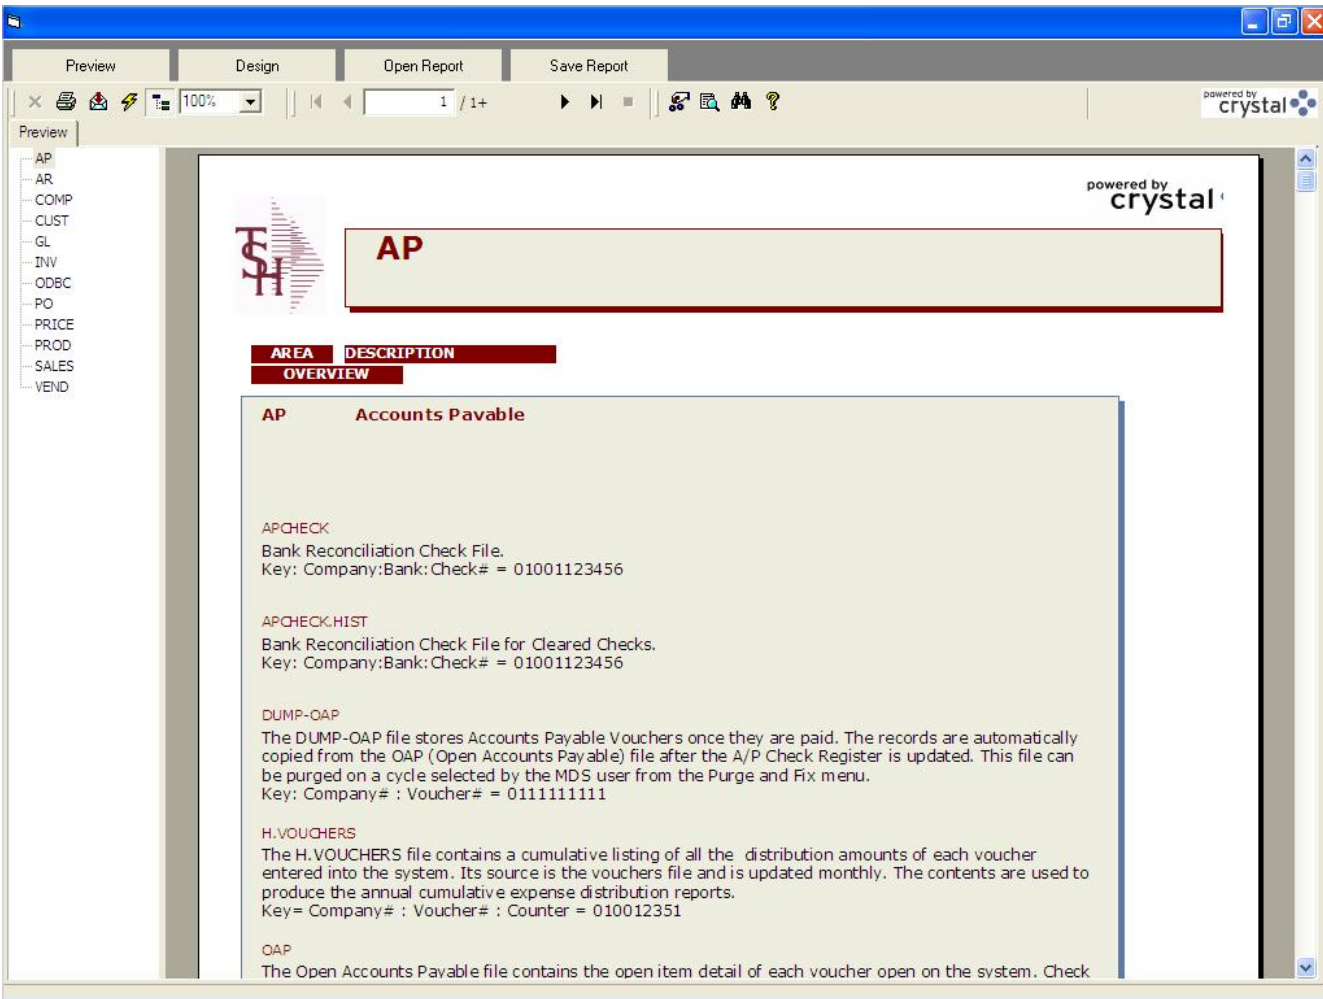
Preview

Design

Open Report

Save Report

100%

1 / 1+

powered by crystal

Preview

AP
AR
COMP
CUST
GL
INV
ODBC
PO
PRICE
PROD
SALES
VEND

powered by crystal

AP

AREA DESCRIPTION
OVERVIEW

AP Accounts Payable

APCHECK
Bank Reconciliation Check File.
Key: Company:Bank:Check# = 01001123456

APCHECK.HIST
Bank Reconciliation Check File for Cleared Checks.
Key: Company:Bank:Check# = 01001123456

DUMP-OAP
The DUMP-OAP file stores Accounts Payable Vouchers once they are paid. The records are automatically copied from the OAP (Open Accounts Payable) file after the A/P Check Register is updated. This file can be purged on a cycle selected by the MDS user from the Purge and Fix menu.
Key: Company# : Voucher# = 0111111111

H.VOUCHERS
The H.VOUCHERS file contains a cumulative listing of all the distribution amounts of each voucher entered into the system. Its source is the vouchers file and is updated monthly. The contents are used to produce the annual cumulative expense distribution reports.
Key= Company# : Voucher# : Counter = 010012351

OAP
The Open Accounts Payable file contains the open item detail of each voucher open on the system. Check